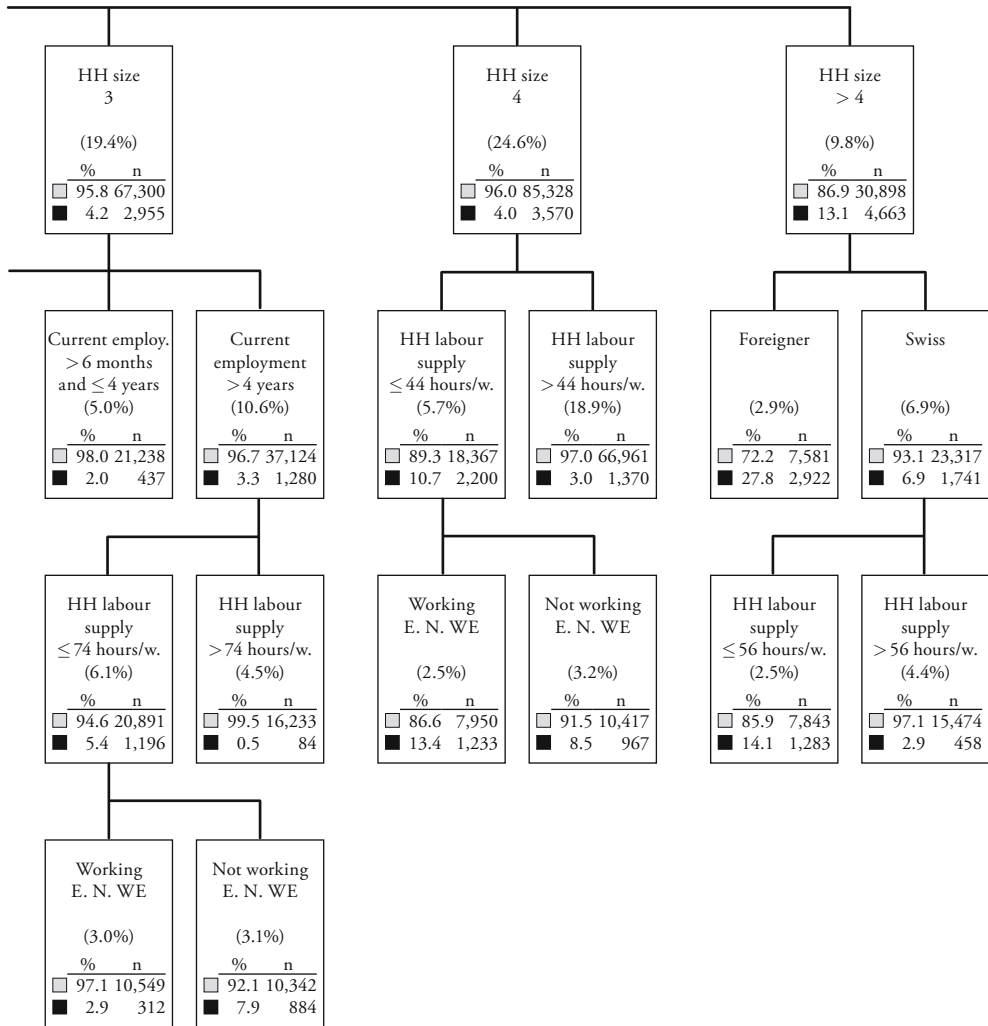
HH size
3

(19.4%)

| % | n |
|---|---|
| 95.8 | 67,300 |
| 4.2 | 2,955 |

HH size
4

(24.6%)

| % | n |
|---|---|
| 96.0 | 85,328 |
| 4.0 | 3,570 |

HH size
> 4

(9.8%)

| % | n |
|---|---|
| 86.9 | 30,898 |
| 13.1 | 4,663 |

Current employ.
> 6 months
and ≤ 4 years
(5.0%)

| % | n |
|---|---|
| 98.0 | 21,238 |
| 2.0 | 437 |

Current
employment
> 4 years
(10.6%)

| % | n |
|---|---|
| 96.7 | 37,124 |
| 3.3 | 1,280 |

HH labour
supply
≤ 44 hours/w.
(5.7%)

| % | n |
|---|---|
| 89.3 | 18,367 |
| 10.7 | 2,200 |

HH labour
supply
> 44 hours/w.
(18.9%)

| % | n |
|---|---|
| 97.0 | 66,961 |
| 3.0 | 1,370 |

Foreigner

(2.9%)

| % | n |
|---|---|
| 72.2 | 7,581 |
| 27.8 | 2,922 |

Swiss

(6.9%)

| % | n |
|---|---|
| 93.1 | 23,317 |
| 6.9 | 1,741 |

HH labour
supply
≤ 74 hours/w.
(6.1%)

| % | n |
|---|---|
| 94.6 | 20,891 |
| 5.4 | 1,196 |

HH labour
supply
> 74 hours/w.
(4.5%)

| % | n |
|---|---|
| 99.5 | 16,233 |
| 0.5 | 84 |

Working
E. N. WE

(2.5%)

| % | n |
|---|---|
| 86.6 | 7,950 |
| 13.4 | 1,233 |

Not working
E. N. WE

(3.2%)

| % | n |
|---|---|
| 91.5 | 10,417 |
| 8.5 | 967 |

HH labour
supply
≤ 56 hours/w.
(2.5%)

| % | n |
|---|---|
| 85.9 | 7,843 |
| 14.1 | 1,283 |

HH labour
supply
> 56 hours/w.
(4.4%)

| % | n |
|---|---|
| 97.1 | 15,474 |
| 2.9 | 458 |

Working
E. N. WE

(3.0%)

| % | n |
|---|---|
| 97.1 | 10,549 |
| 2.9 | 312 |

Not working
E. N. WE

(3.1%)

| % | n |
|---|---|
| 92.1 | 10,342 |
| 7.9 | 884 |